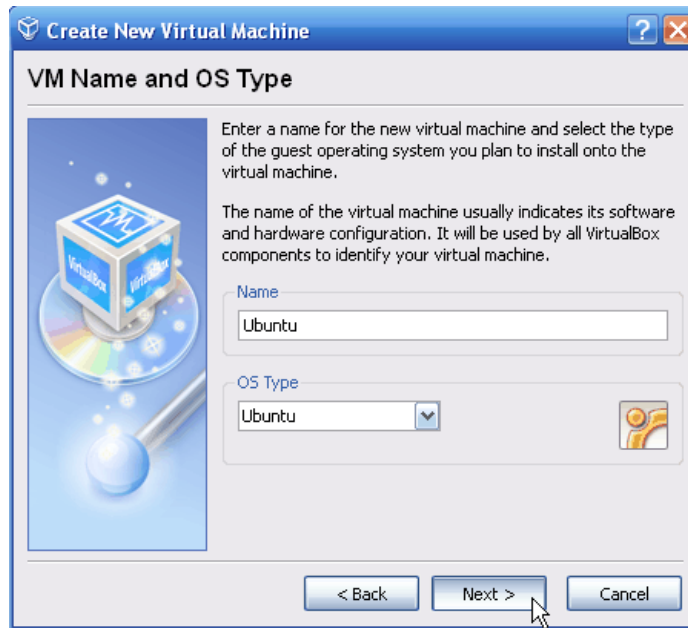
Create New Virtual Machine

VM Name and OS Type

Enter a name for the new virtual machine and select the type of the guest operating system you plan to install onto the virtual machine.

The name of the virtual machine usually indicates its software and hardware configuration. It will be used by all VirtualBox components to identify your virtual machine.

Name

Ubuntu

OS Type

Ubuntu

< Back

Next >

Cancel